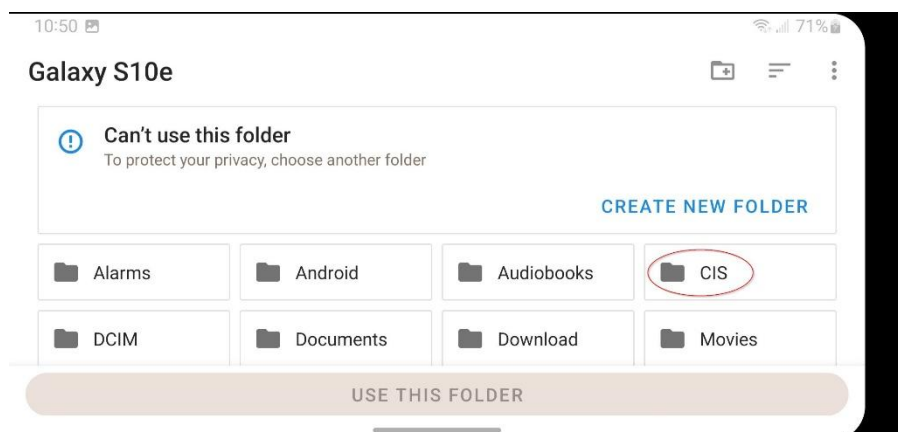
10:50

71%

Galaxy S10e

Can't use this folder
To protect your privacy, choose another folder

CREATE NEW FOLDER

| Alarms | Android | Audiobooks | CIS |
|---|---|---|---|
| DCIM | Documents | Download | Movies |

USE THIS FOLDER